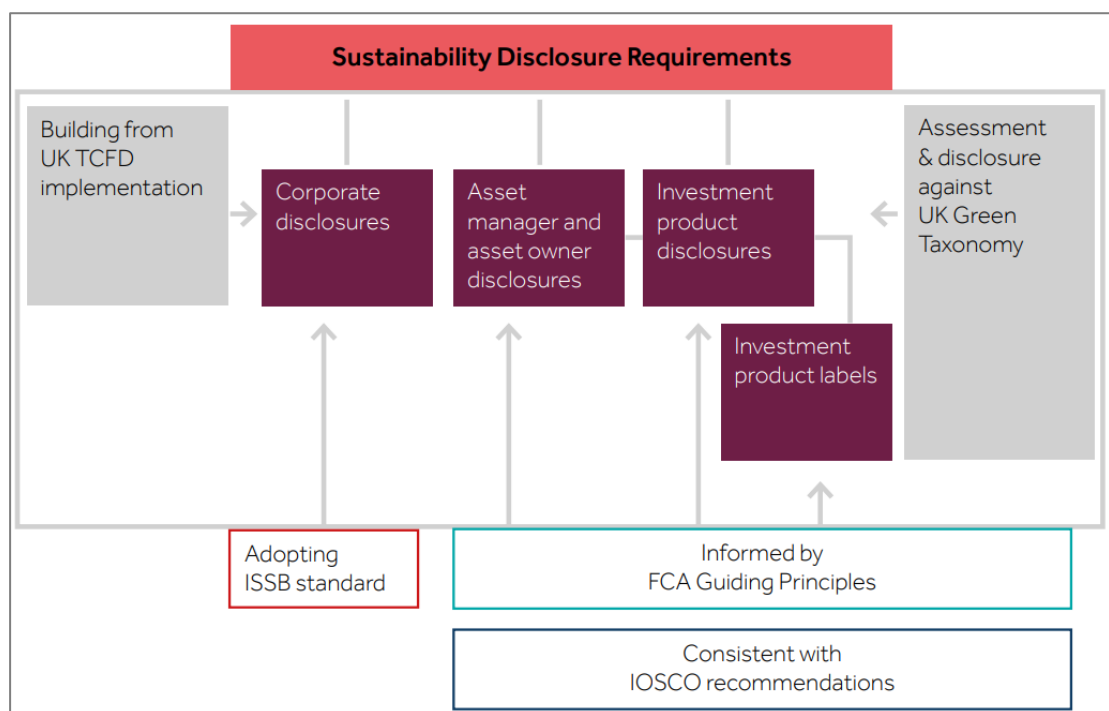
Sustainability Disclosure Requirements

Building from UK TCFD implementation

Corporate disclosures

Asset manager and asset owner disclosures

Investment product disclosures

Assessment & disclosure against UK Green Taxonomy

Investment product labels

Adopting ISSB standard

Informed by FCA Guiding Principles

Consistent with IOSCO recommendations